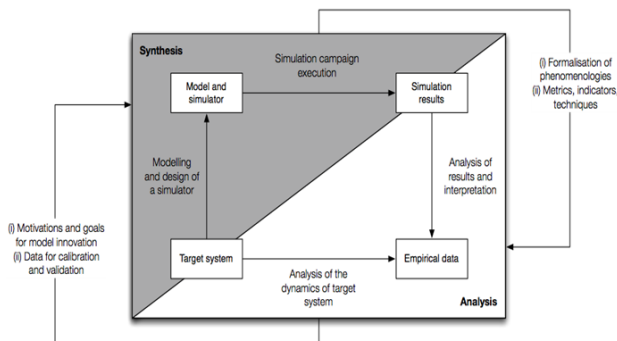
Synthesis

Model and simulator

Simulation campaign execution

Simulation results

(i) Formalisation of phenomenologies
(ii) Metrics, indicators, techniques

Modelling and design of a simulator

Analysis of results and interpretation

(i) Motivations and goals for model innovation
(ii) Data for calibration and validation

Target system

Empirical data

Analysis of the dynamics of target system

Analysis